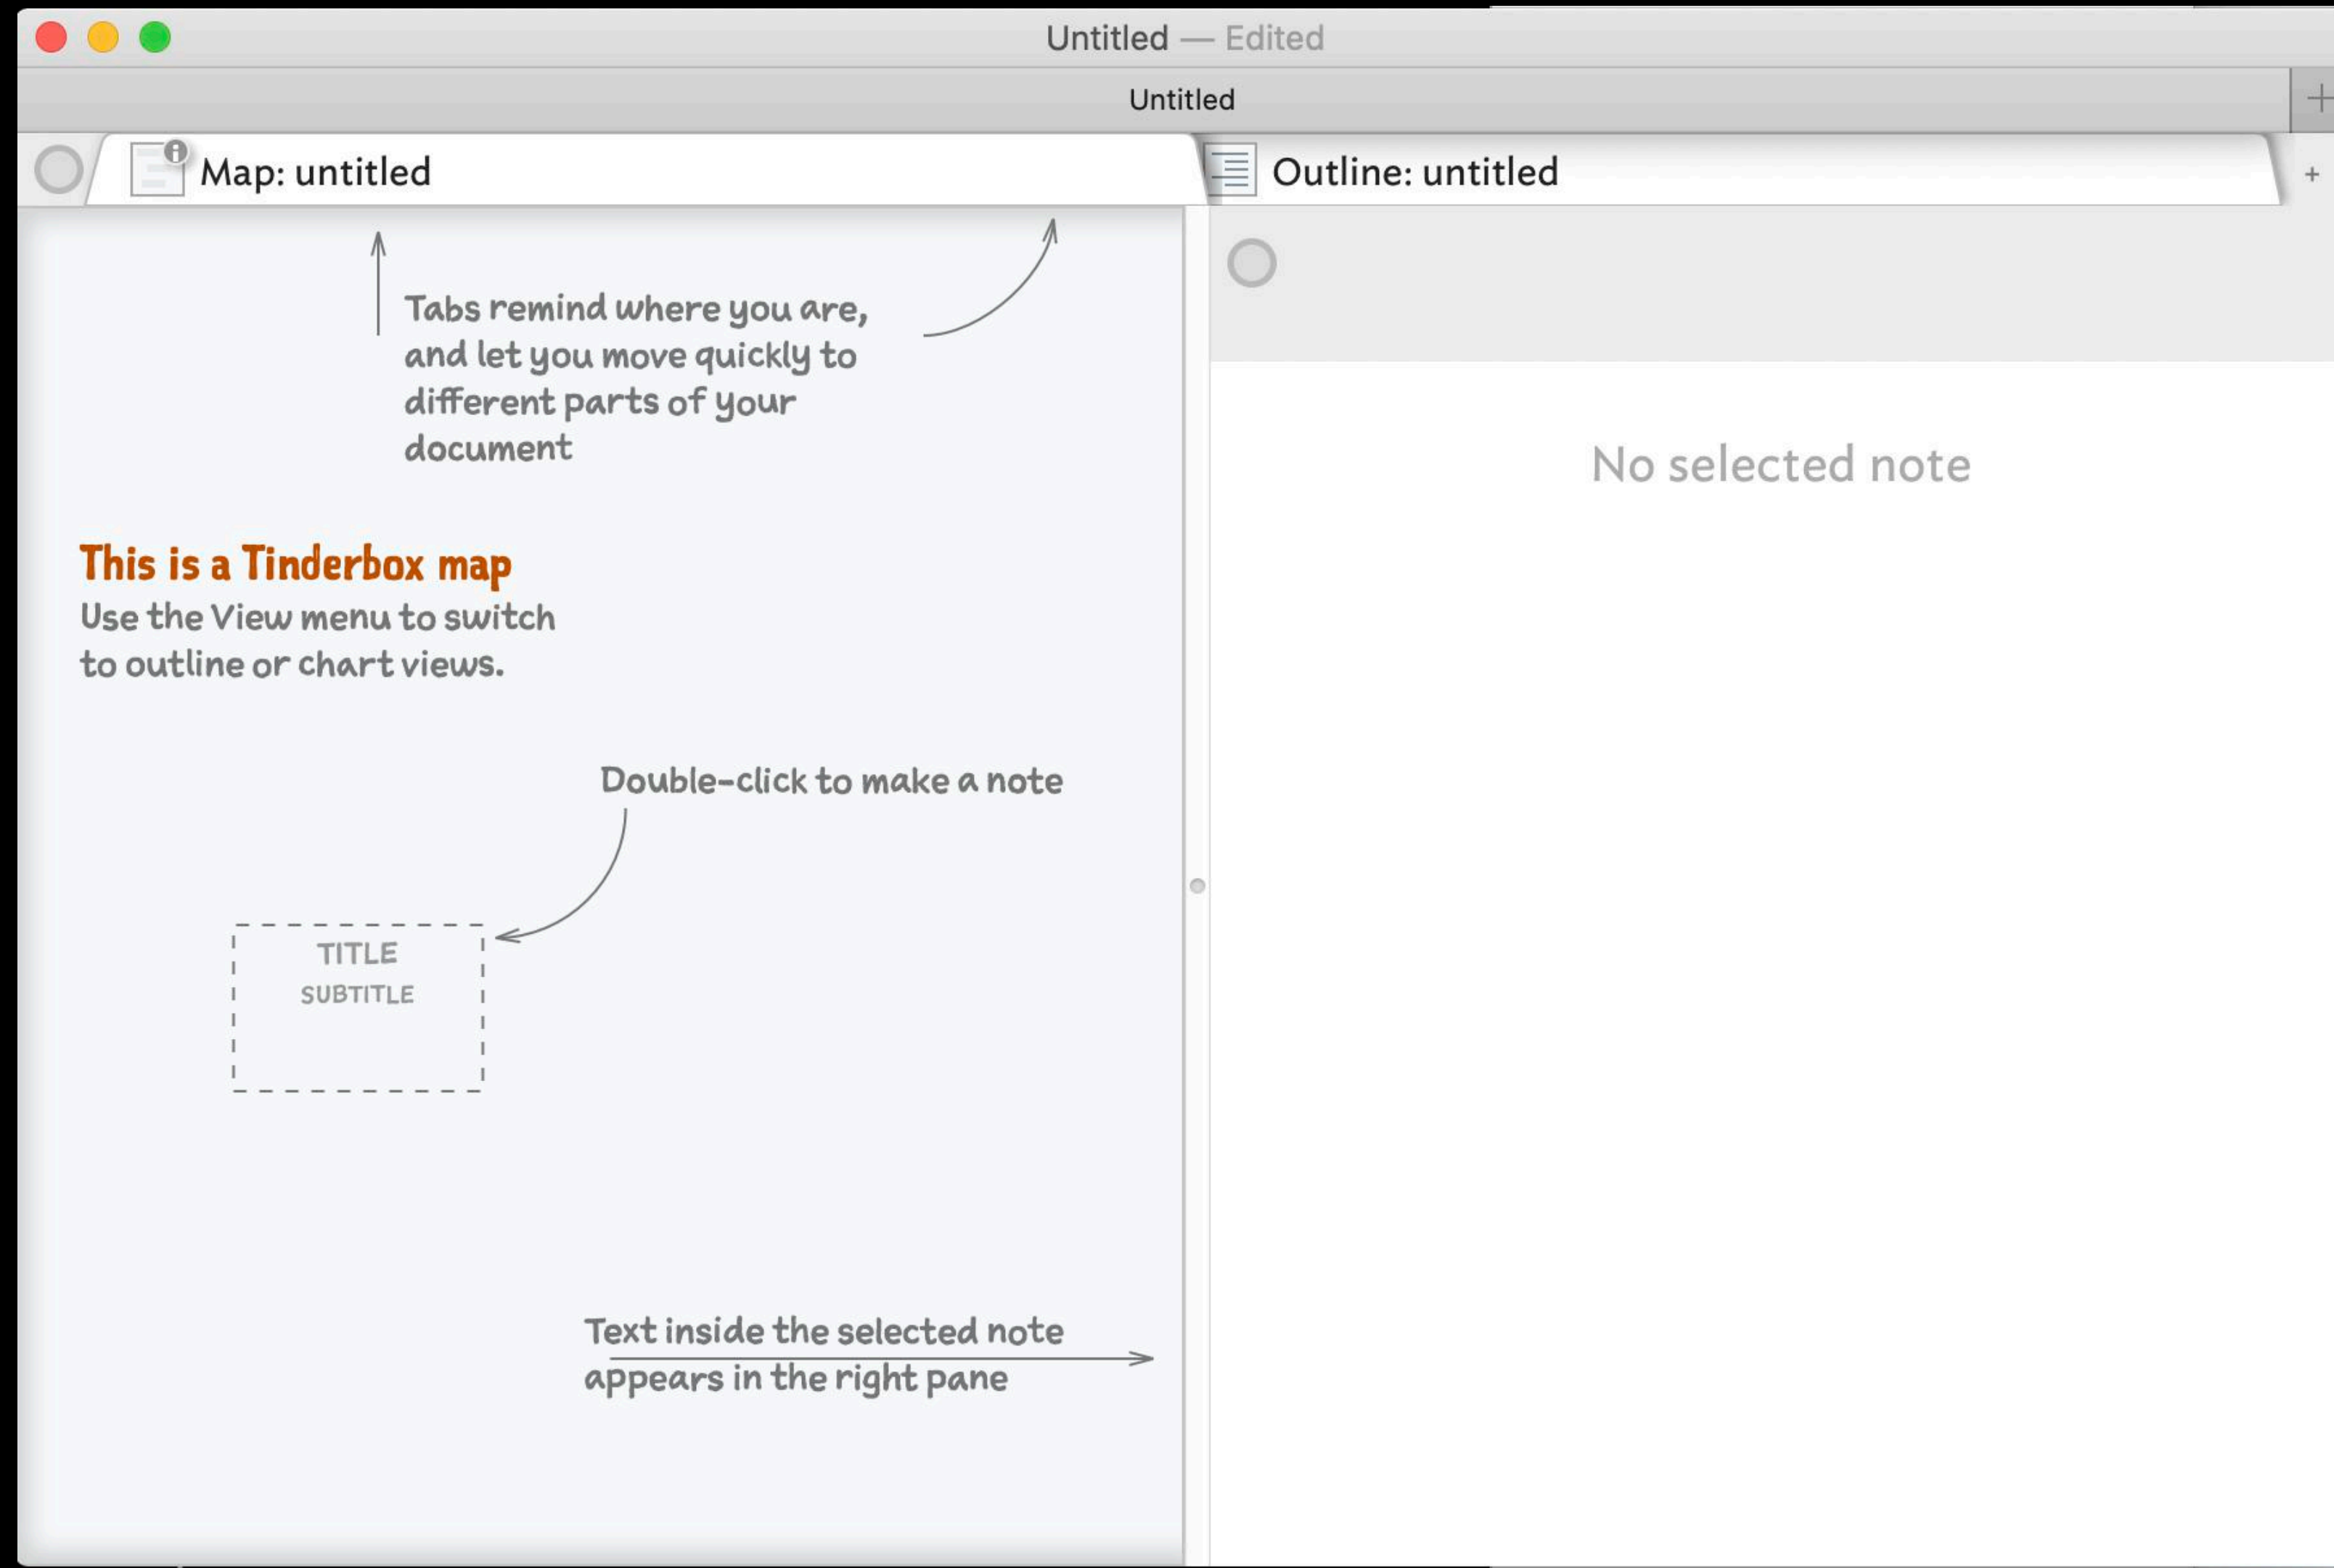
Untitled — Edited

Untitled

Map: untitled

Outline: untitled

+

Tabs remind where you are, and let you move quickly to different parts of your document

No selected note

This is a Tinderbox map

Use the View menu to switch to outline or chart views.

Double-click to make a note

TITLE
SUBTITLE

Text inside the selected note appears in the right pane